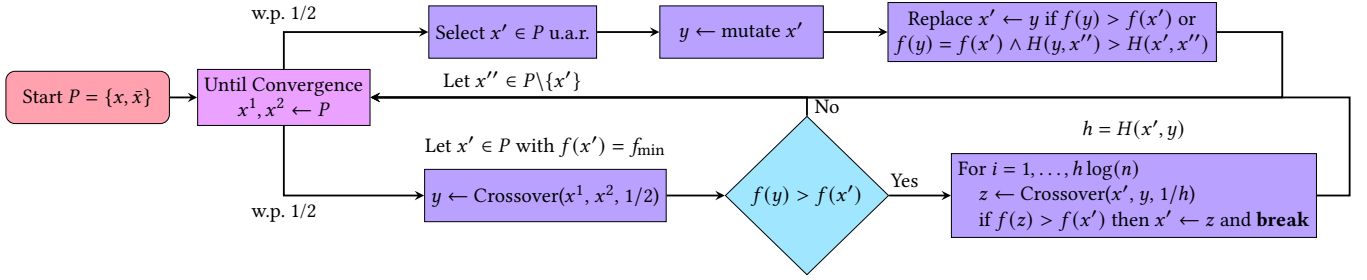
w.p. 1/2

Select $x' \in P$ u.a.r.

$y \leftarrow$ mutate $x'$

Replace $x' \leftarrow y$ if $f(y) > f(x')$ or $f(y) = f(x') \wedge H(y, x'') > H(x', x'')$

Start $P = \{x, \bar{x}\}$

Until Convergence $x^1, x^2 \leftarrow P$

Let $x'' \in P \backslash \{x'\}$

No

$h = H(x', y)$

Let $x' \in P$ with $f(x') = f_{\min}$

$y \leftarrow$ Crossover$(x^1, x^2, 1/2)$

$f(y) > f(x')$

Yes

For $i = 1, \ldots, h \log(n)$
$z \leftarrow$ Crossover$(x', y, 1/h)$
if $f(z) > f(x')$ then $x' \leftarrow z$ and **break**

w.p. 1/2